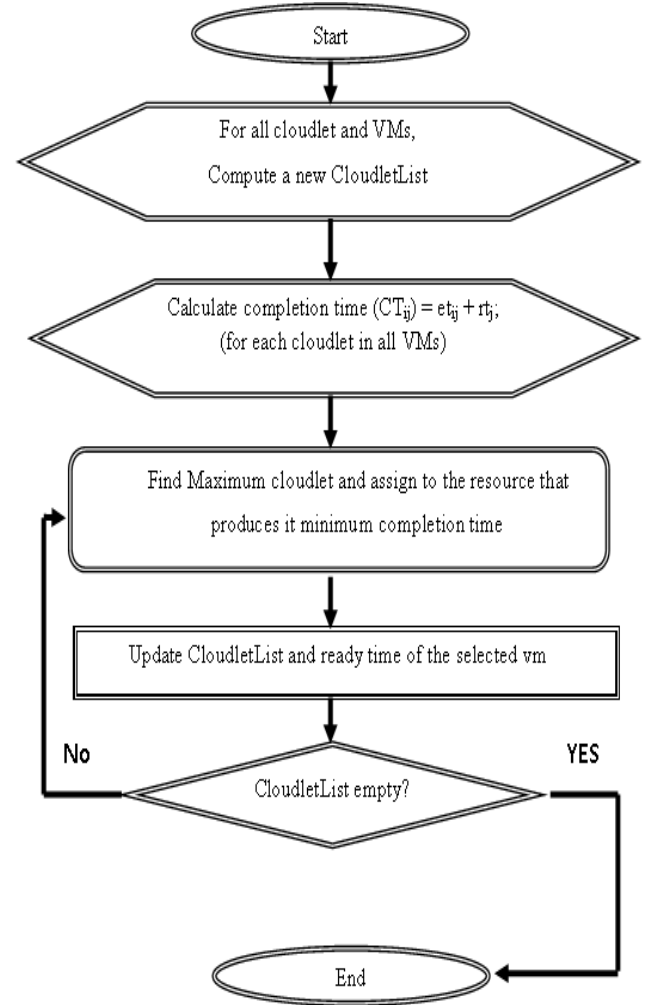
Start

For all cloudlet and VMs,
Compute a new CloudletList

Calculate completion time ($CT_{ij}$) = $et_{ij} + rt_j$;
(for each cloudlet in all VMs)

Find Maximum cloudlet and assign to the resource that produces it minimum completion time

Update CloudletList and ready time of the selected vm

No

YES

CloudletList empty?

End